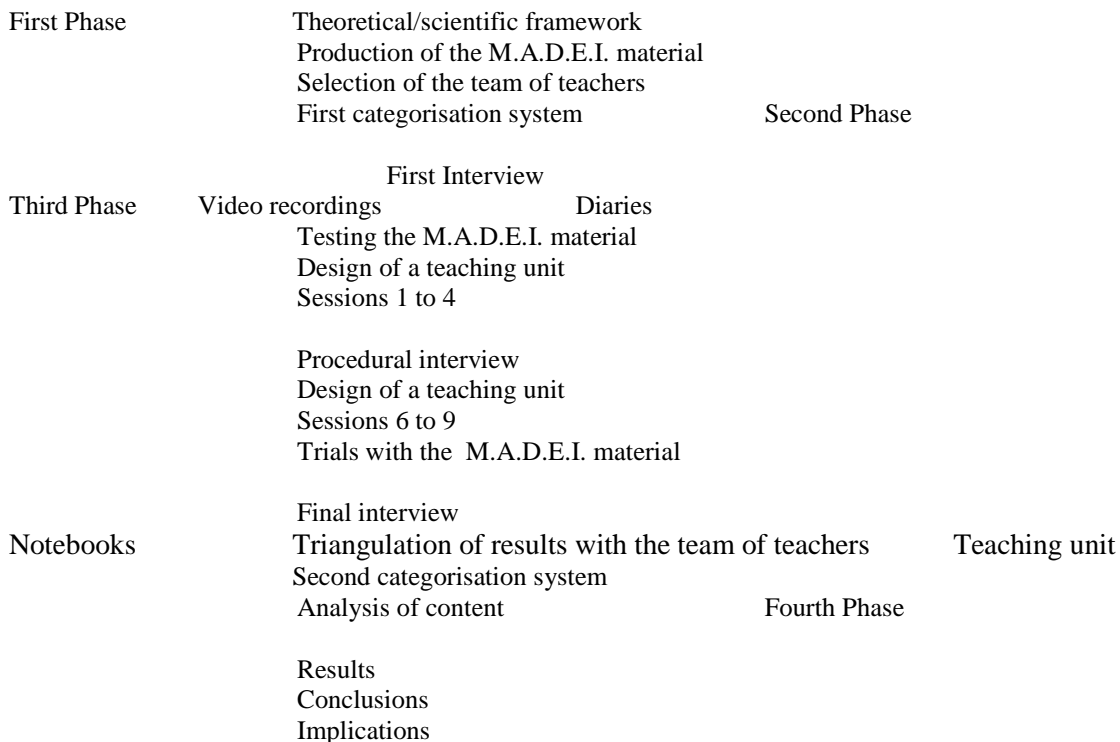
First Phase Theoretical/scientific framework
Production of the M.A.D.E.I. material
Selection of the team of teachers
First categorisation system Second Phase

First Interview
Third Phase Video recordings Diaries
Testing the M.A.D.E.I. material
Design of a teaching unit
Sessions 1 to 4

Procedural interview
Design of a teaching unit
Sessions 6 to 9
Trials with the M.A.D.E.I. material

Final interview
Notebooks Triangulation of results with the team of teachers Teaching unit
Second categorisation system
Analysis of content Fourth Phase

Results
Conclusions
Implications